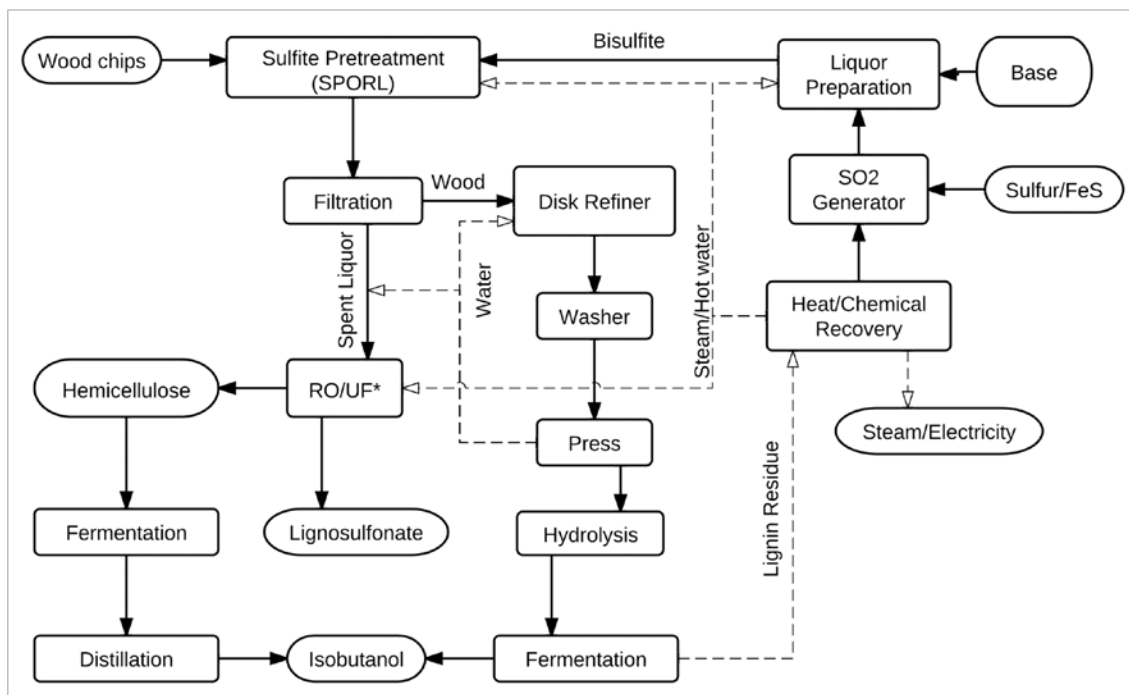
Wood chips

Sulfite Pretreatment (SPORL)

Bisulfite

Liquor Preparation

Base

Filtration

Wood

Disk Refiner

SO2 Generator

Sulfur/FeS

Spent Liquor

Water

Steam/Hot water

Washer

Heat/Chemical Recovery

Hemicellulose

RO/UF*

Press

Steam/Electricity

Lignin Residue

Fermentation

Lignosulfonate

Hydrolysis

Distillation

Isobutanol

Fermentation